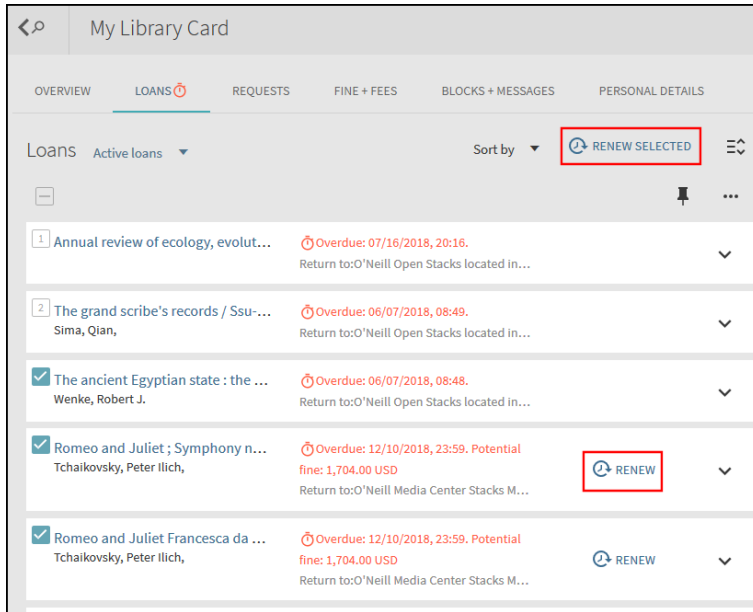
My Library Card

OVERVIEW LOANS REQUESTS FINE + FEES BLOCKS + MESSAGES PERSONAL DETAILS

Loans Active loans

Sort by

RENEW SELECTED

1 Annual review of ecology, evolut...
Overdue: 07/16/2018, 20:16.
Return to:O'Neill Open Stacks located in...

2 The grand scribe's records / Ssu-...
Sima, Qian,
Overdue: 06/07/2018, 08:49.
Return to:O'Neill Open Stacks located in...

The ancient Egyptian state : the ...
Wenke, Robert J.
Overdue: 06/07/2018, 08:48.
Return to:O'Neill Open Stacks located in...

Romeo and Juliet ; Symphony n...
Tchaikovsky, Peter Ilich,
Overdue: 12/10/2018, 23:59. Potential fine: 1,704.00 USD
Return to:O'Neill Media Center Stacks M...
RENEW

Romeo and Juliet Francesca da ...
Tchaikovsky, Peter Ilich,
Overdue: 12/10/2018, 23:59. Potential fine: 1,704.00 USD
Return to:O'Neill Media Center Stacks M...
RENEW